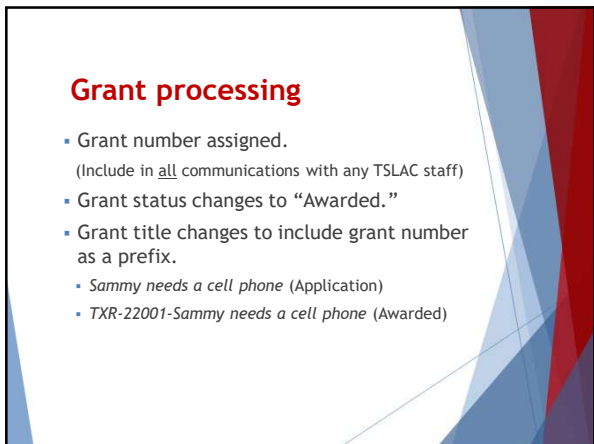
**Grant processing**

- Grant number assigned.

(Include in all communications with any TSLAC staff)

- Grant status changes to "Awarded."
- Grant title changes to include grant number as a prefix.
  - *Sammy needs a cell phone* (Application)
  - *TXR-22001-Sammy needs a cell phone* (Awarded)